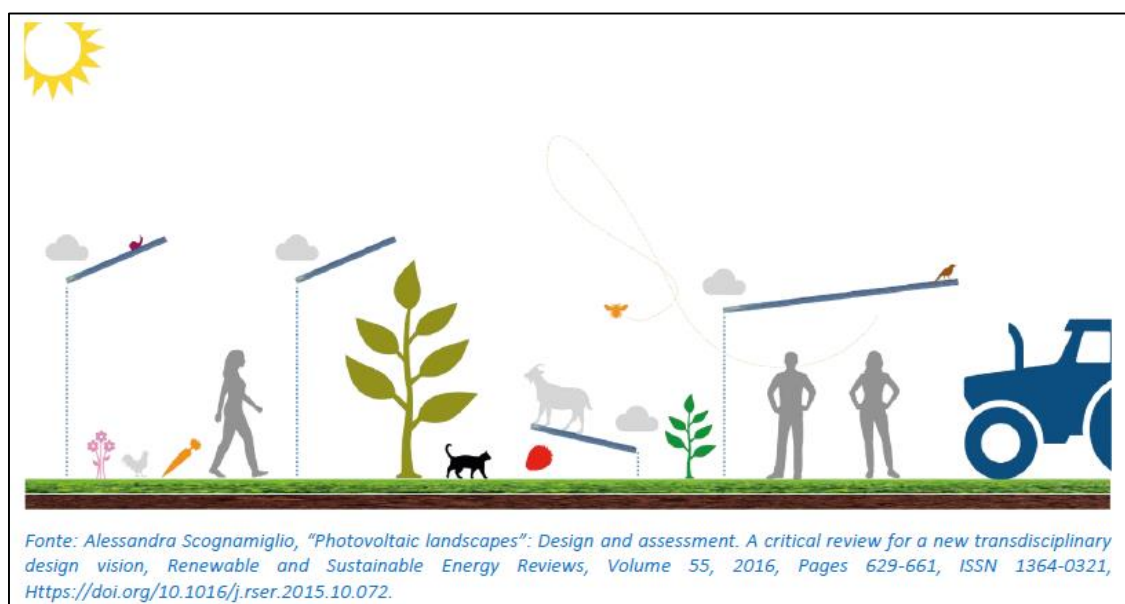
Fonte: Alessandra Scognamiglio, "Photovoltaic landscapes": Design and assessment. A critical review for a new transdisciplinary design vision, Renewable and Sustainable Energy Reviews, Volume 55, 2016, Pages 629-661, ISSN 1364-0321, Https://doi.org/10.1016/j.rser.2015.10.072.